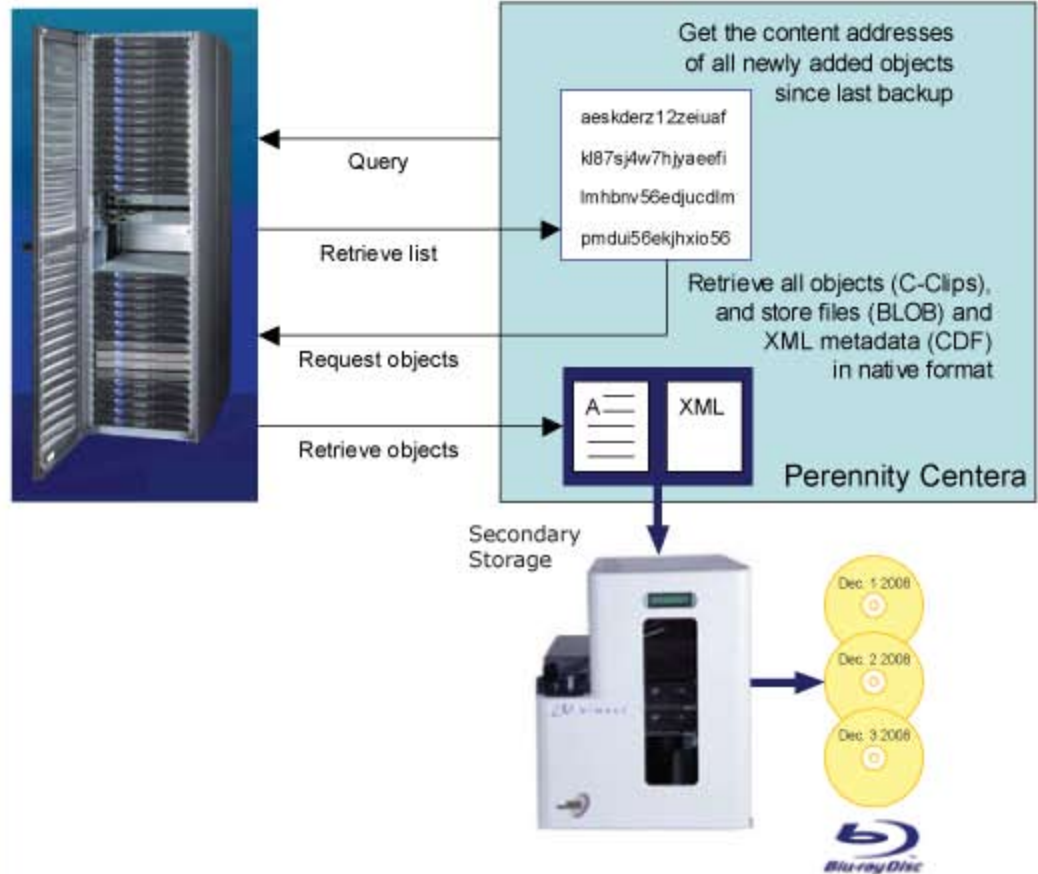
Get the content addresses of all newly added objects since last backup

Query

aeskderz12zeiuaf

kl87sj4w7hjyaeefi

lmhbnv56edjucdlm

pmdui56ekjhxio56

Retrieve list

Retrieve all objects (C-Clips), and store files (BLOB) and XML metadata (CDF) in native format

Request objects

A

XML

Retrieve objects

Perennity Centera

Secondary Storage

Dec. 1 2008

Dec. 2 2008

Dec. 3 2008

Blu-ray Disc